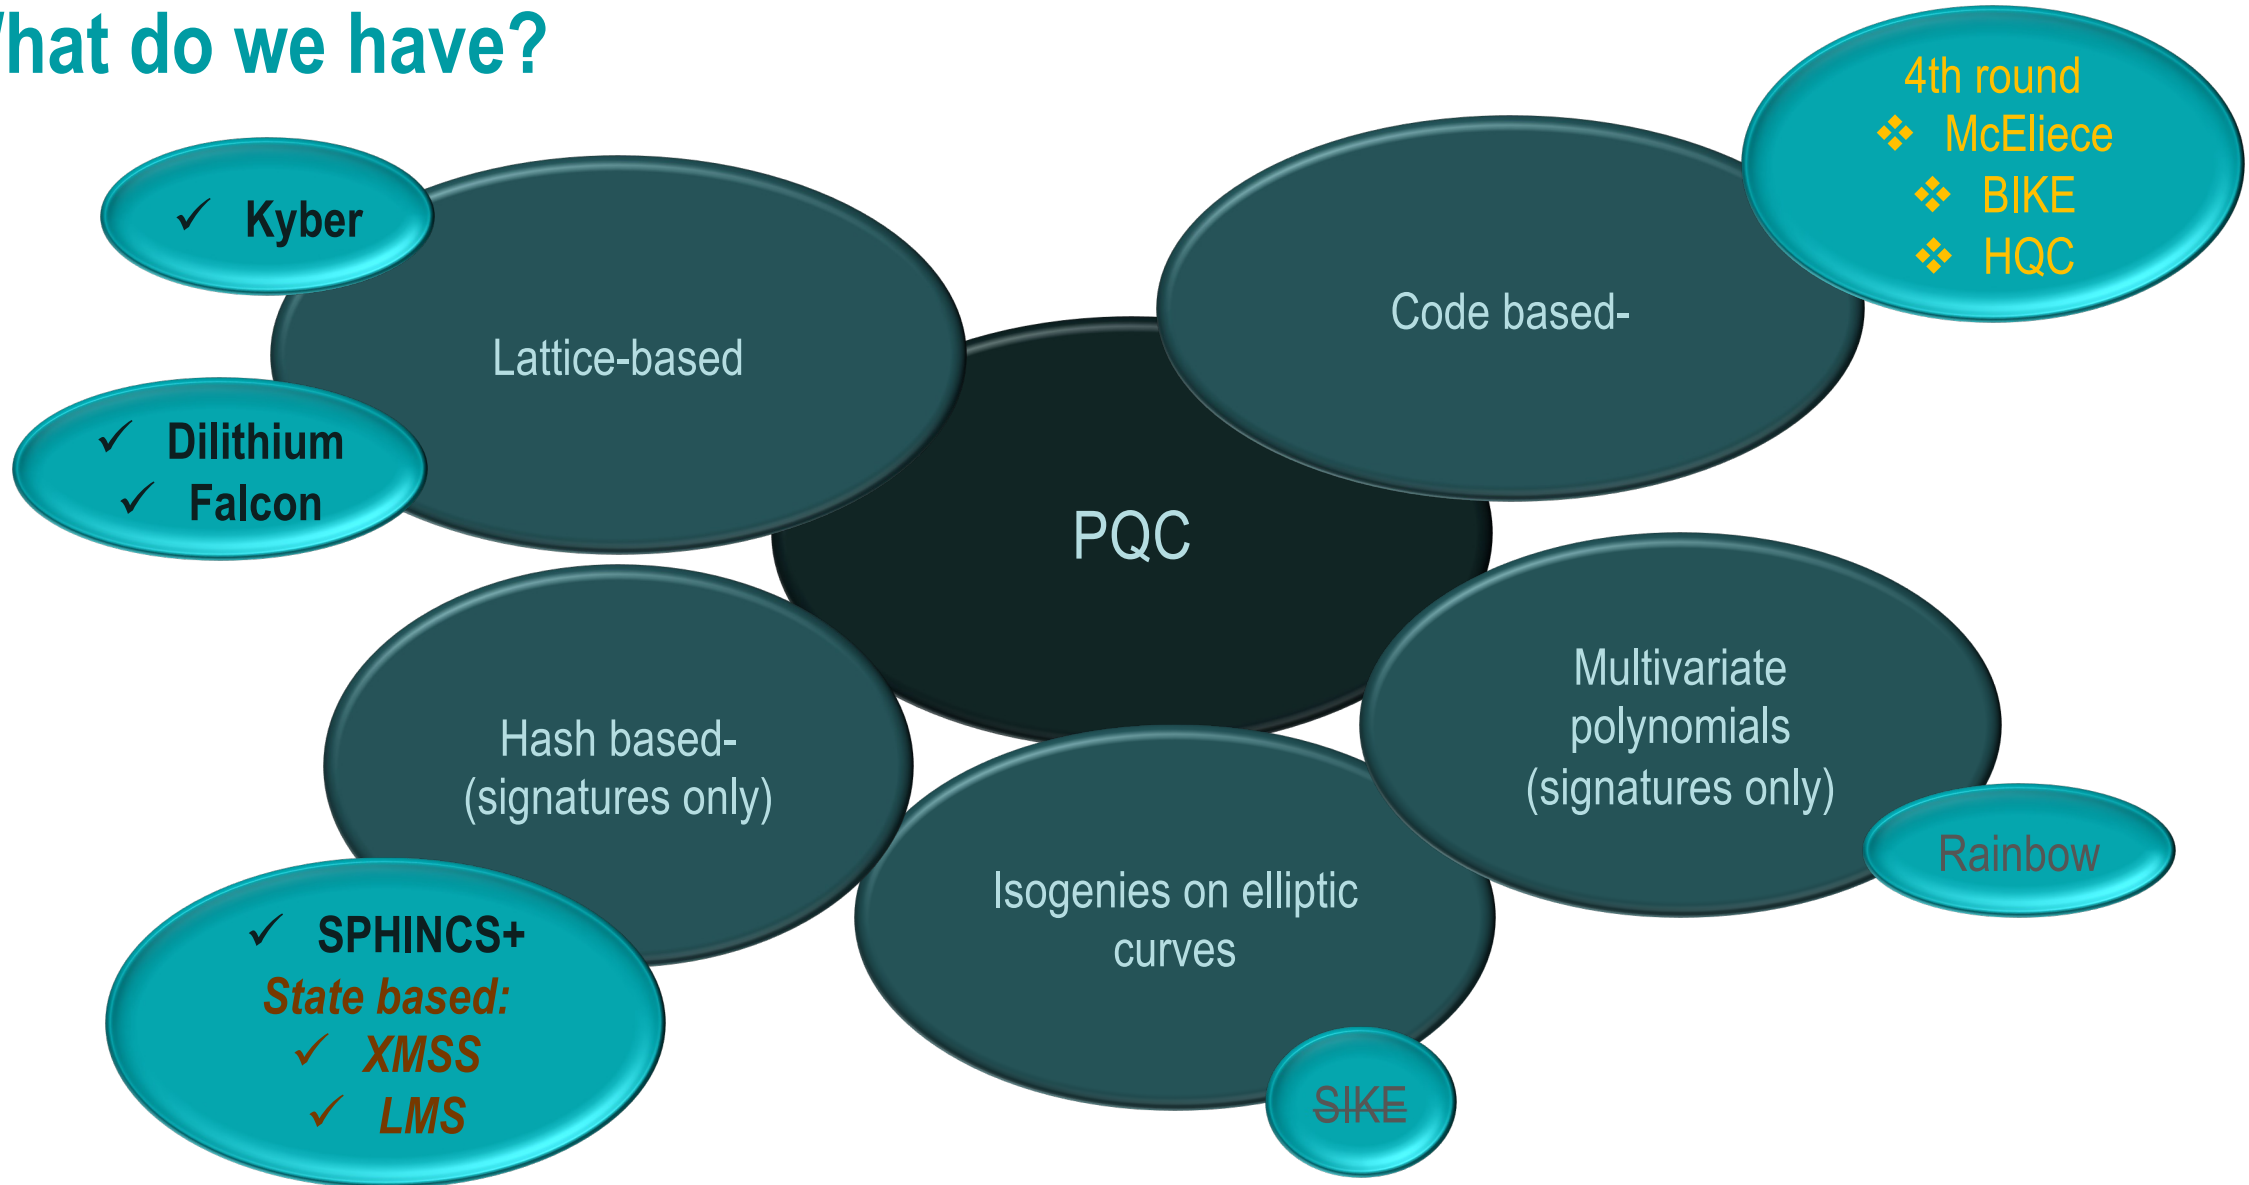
hat do we have?

✓ Kyber

Lattice-based

✓ Dilithium
✓ Falcon

PQC

Code based-

4th round
❖ McEliece
❖ BIKE
❖ HQC

Hash based- (signatures only)

✓ SPHINCS+
State based:
✓ XMSS
✓ LMS

Isogenies on elliptic curves

~~SIKE~~

Multivariate polynomials (signatures only)

Rainbow